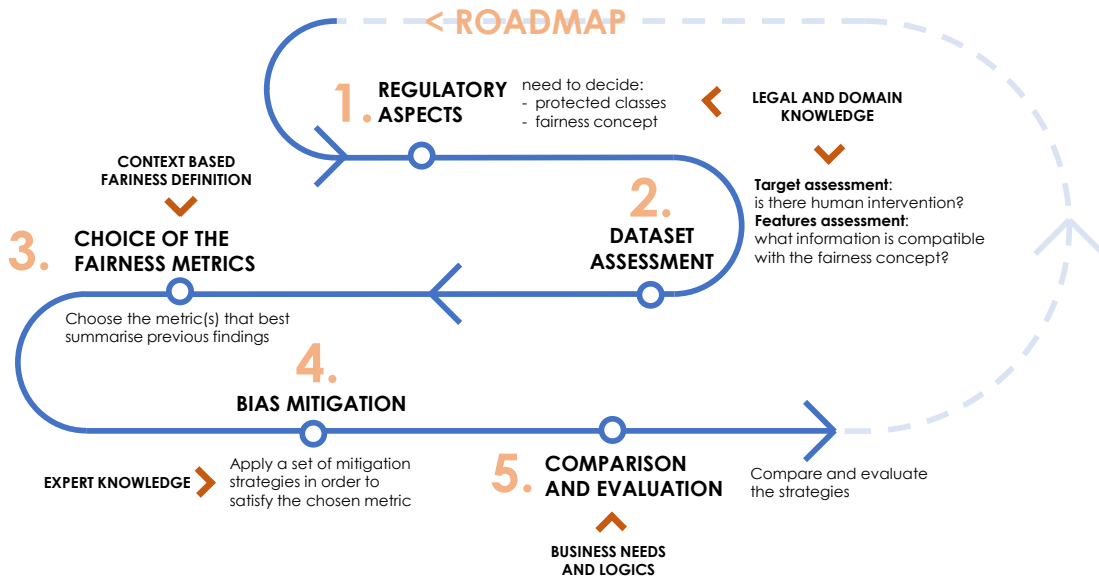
< ROADMAP

1. REGULATORY ASPECTS

need to decide:
- protected classes
- fairness concept

LEGAL AND DOMAIN KNOWLEDGE

CONTEXT BASED FARINESS DEFINITION

2. DATASET ASSESSMENT

**Target assessment**: is there human intervention?
**Features assessment**: what information is compatible with the fairness concept?

3. CHOICE OF THE FAIRNESS METRICS

Choose the metric(s) that best summarise previous findings

4. BIAS MITIGATION

EXPERT KNOWLEDGE

Apply a set of mitigation strategies in order to satisfy the chosen metric

5. COMPARISON AND EVALUATION

Compare and evaluate the strategies

BUSINESS NEEDS AND LOGICS